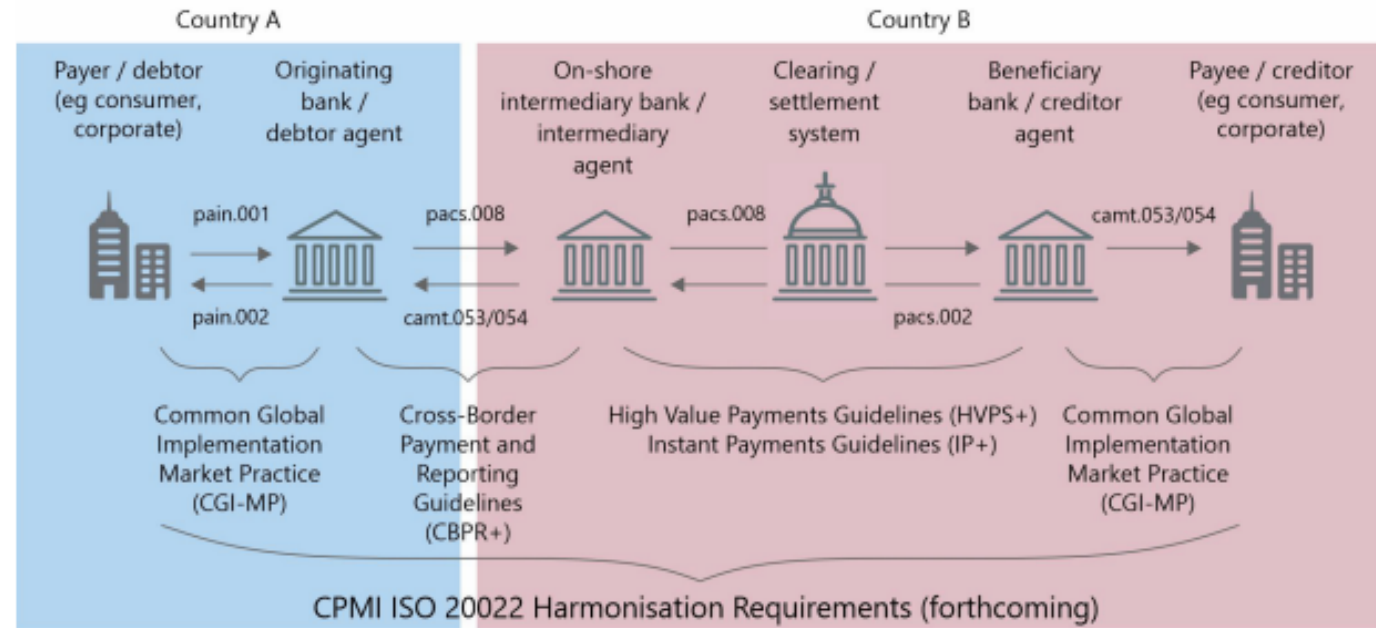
Country A

Country B

Payer / debtor (eg consumer, corporate)

Originating bank / debtor agent

On-shore intermediary bank / intermediary agent

Clearing / settlement system

Beneficiary bank / creditor agent

Payee / creditor (eg consumer, corporate)

pain.001

pain.002

pacs.008

camt.053/054

pacs.008

pacs.002

camt.053/054

Common Global Implementation Market Practice (CGI-MP)

Cross-Border Payment and Reporting Guidelines (CBPR+)

High Value Payments Guidelines (HVPS+)
Instant Payments Guidelines (IP+)

Common Global Implementation Market Practice (CGI-MP)

CPMI ISO 20022 Harmonisation Requirements (forthcoming)